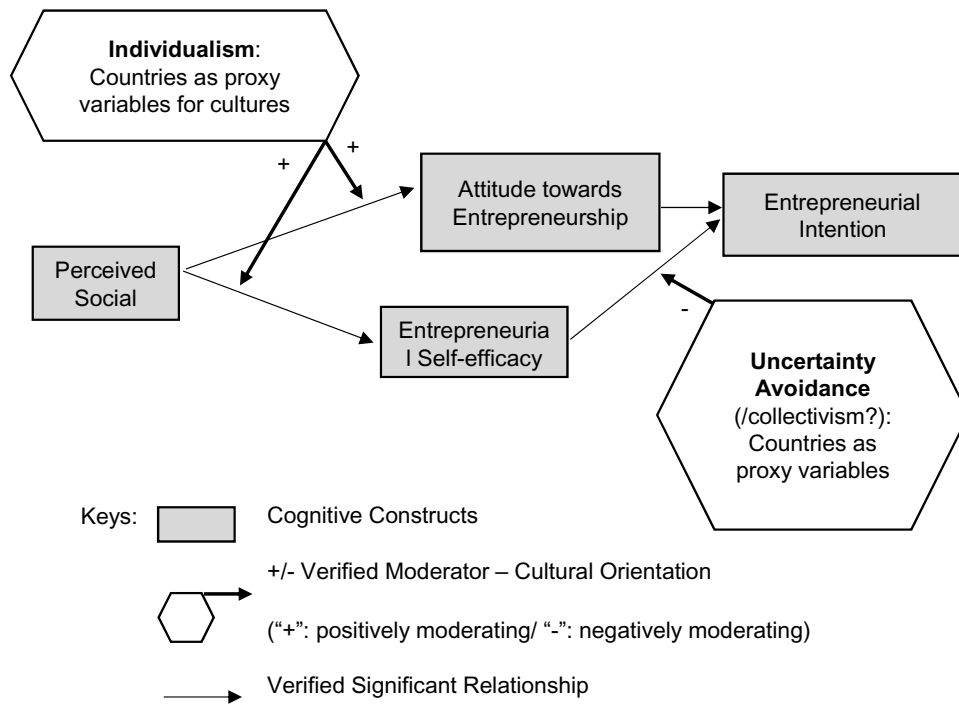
**Individualism**:
Countries as proxy variables for cultures

+

+

Perceived Social

Attitude towards Entrepreneurship

Entrepreneurial Intention

Entrepreneuria l Self-efficacy

-

**Uncertainty Avoidance**
(/collectivism?):
Countries as proxy variables

Keys:

Cognitive Constructs

+/- Verified Moderator – Cultural Orientation

("+": positively moderating/ "-": negatively moderating)

Verified Significant Relationship